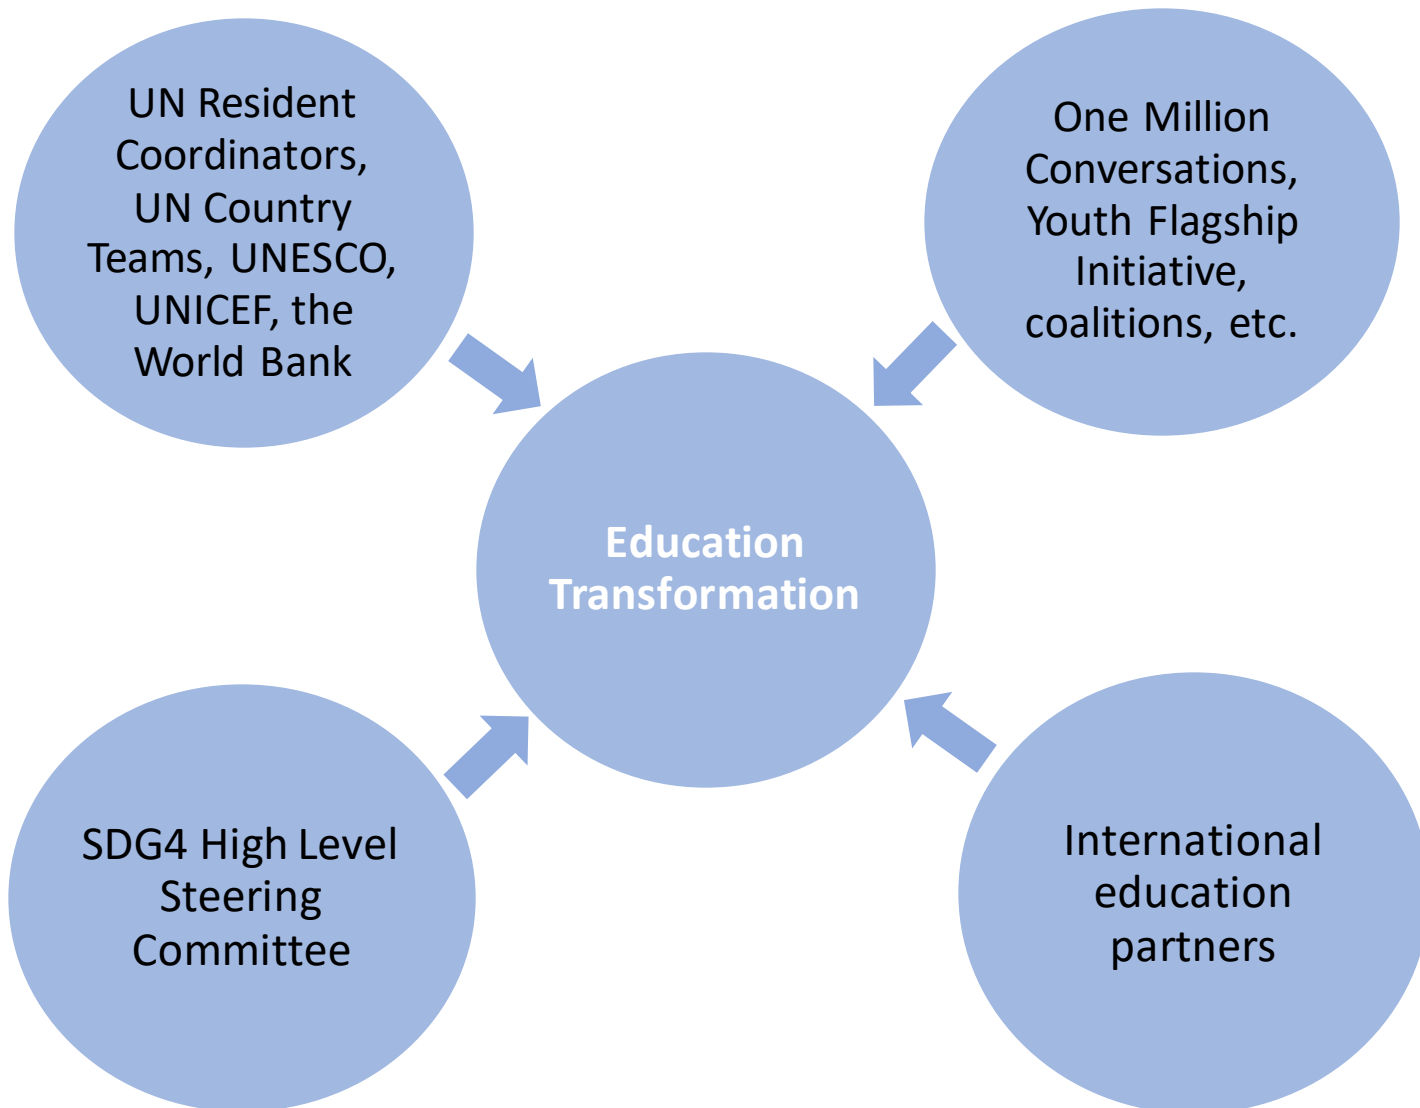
UN Resident Coordinators, UN Country Teams, UNESCO, UNICEF, the World Bank

One Million Conversations, Youth Flagship Initiative, coalitions, etc.

Education Transformation

SDG4 High Level Steering Committee

International education partners